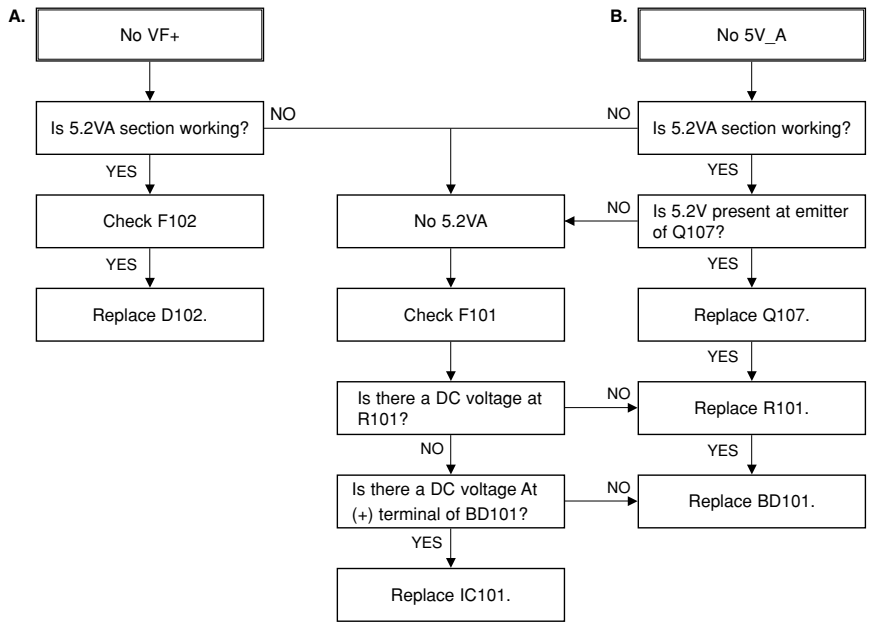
A.

No VF+

Is 5.2VA section working?

NO

YES

Check F102

YES

Replace D102.

B.

No 5V_A

NO

Is 5.2VA section working?

YES

No 5.2VA

NO

Is 5.2V present at emitter of Q107?

YES

Check F101

Replace Q107.

YES

Is there a DC voltage at R101?

NO

Replace R101.

NO

YES

Is there a DC voltage At (+) terminal of BD101?

NO

Replace BD101.

YES

Replace IC101.